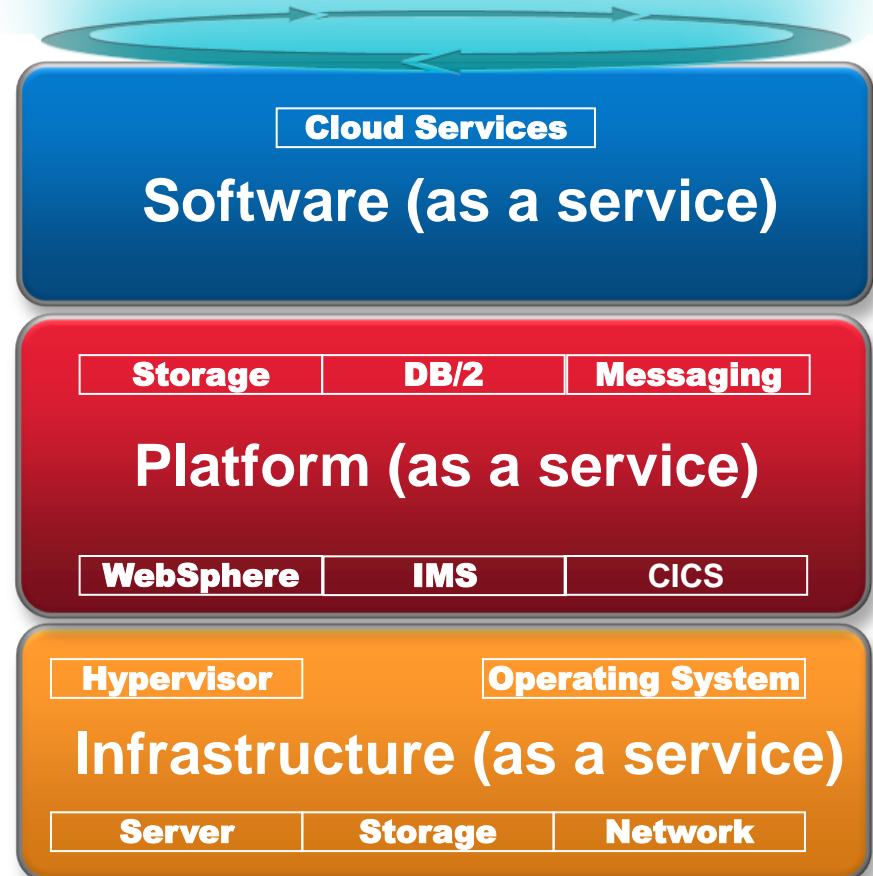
Cloud Services

Software (as a service)

| Storage | DB/2 | Messaging |
|---|---|---|

Platform (as a service)

| WebSphere | IMS | CICS |
|---|---|---|

Hypervisor

Operating System

Infrastructure (as a service)

| Server | Storage | Network |
|---|---|---|